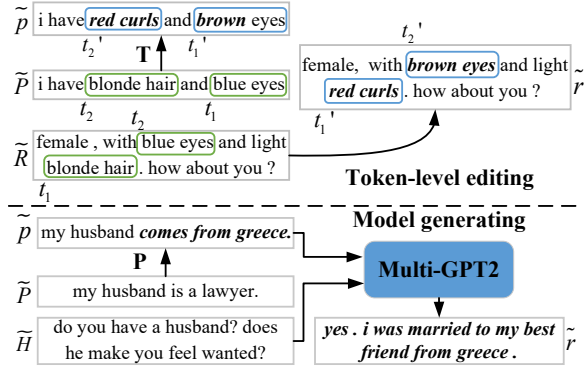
$\tilde{p}$ i have red curls and brown eyes

$t_2'$ T $t_1'$

$\widetilde{P}$ i have blonde hair and blue eyes

$t_2$ $t_1$

$t_2$

$\widetilde{R}$ female , with blue eyes and light blonde hair . how about you ?

$t_1$

$t_2'$

female, with brown eyes and light red curls . how about you ? $\tilde{r}$

$t_1'$

Token-level editing

Model generating

$\tilde{p}$ my husband comes from greece.

P

$\widetilde{P}$ my husband is a lawyer.

$\widetilde{H}$ do you have a husband? does he make you feel wanted?

Multi-GPT2

yes . i was married to my best friend from greece . $\tilde{r}$